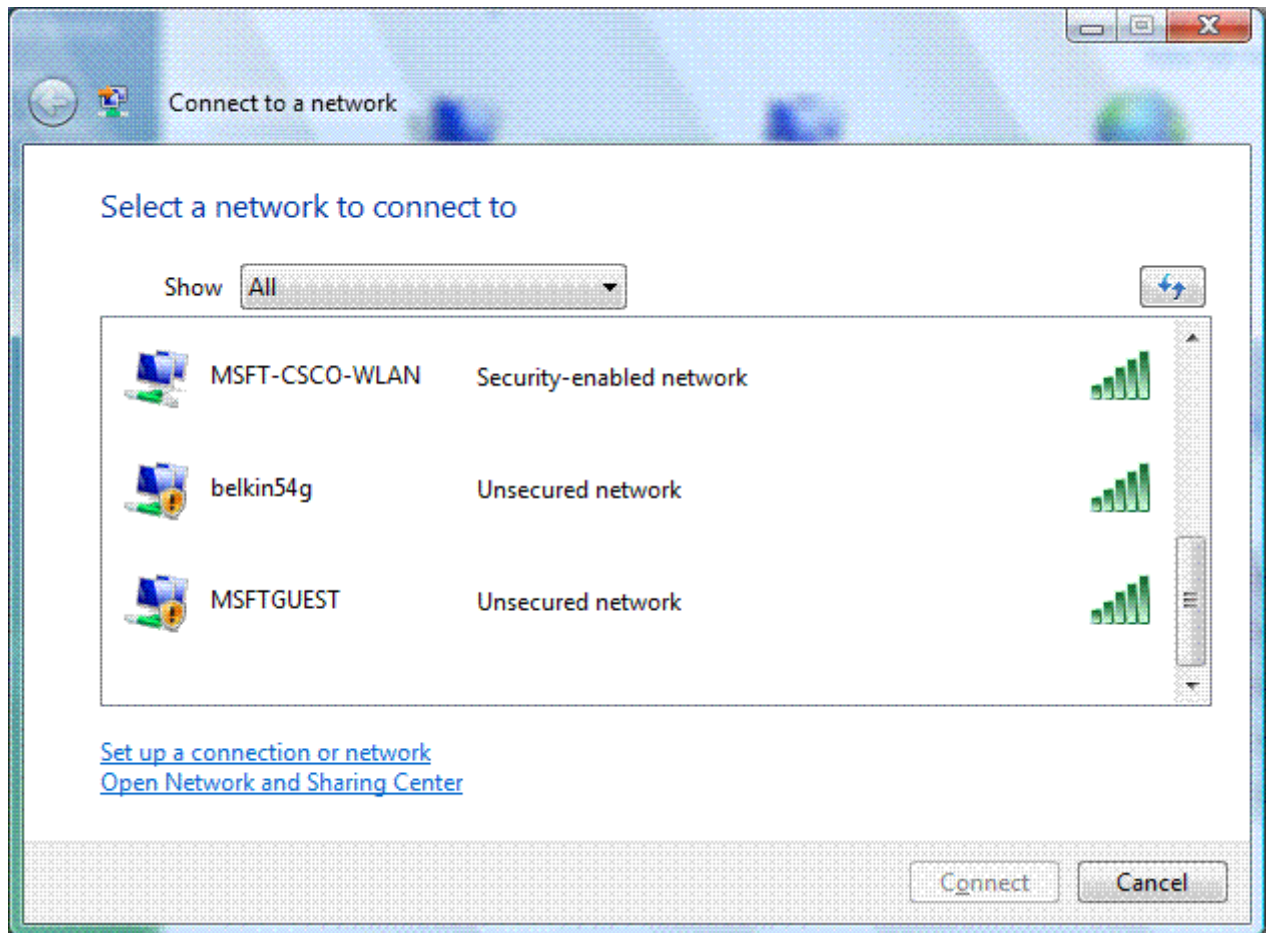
Connect to a network

Select a network to connect to

Show All

MSFT-CSCO-WLAN Security-enabled network

belkin54g Unsecured network

MSFTGUEST Unsecured network

Set up a connection or network
Open Network and Sharing Center

Connect Cancel